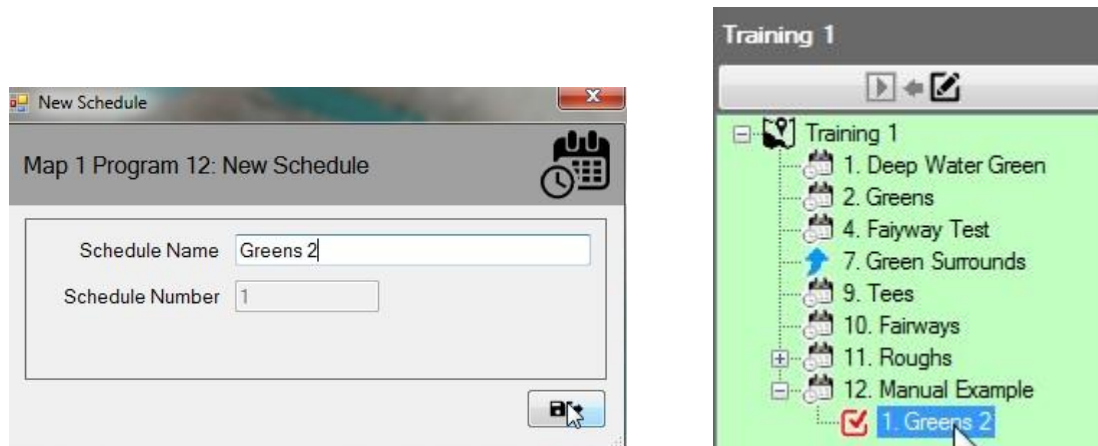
New Schedule

Map 1 Program 12: New Schedule

Schedule Name Greens 2

Schedule Number 1

Training 1

Training 1
1. Deep Water Green
2. Greens
4. Faiyway Test
7. Green Surrounds
9. Tees
10. Fairways
11. Roughs
12. Manual Example
1. Greens 2